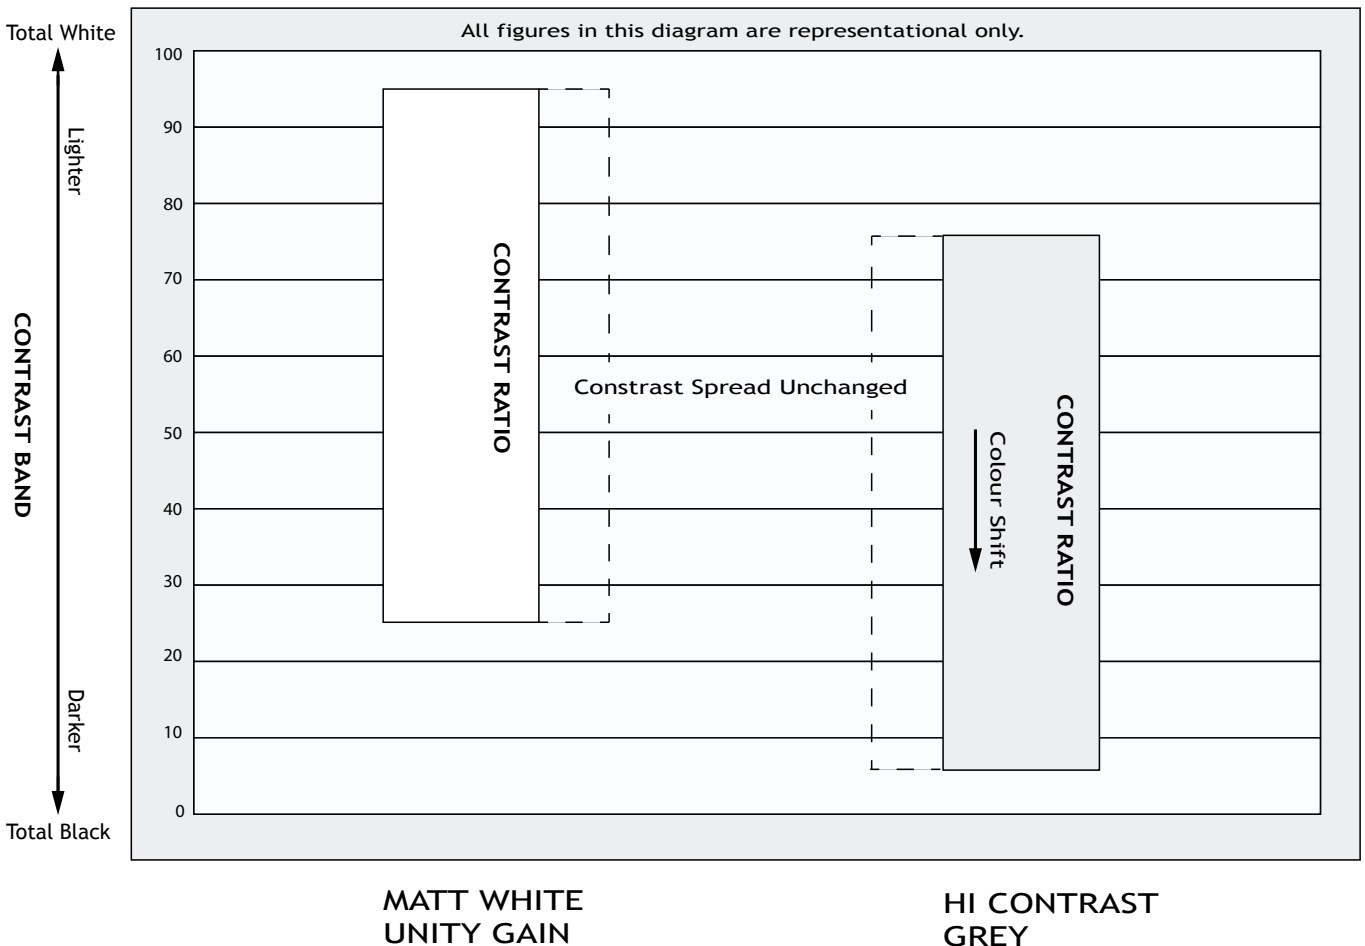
Total White

All figures in this diagram are representational only.

100
90
80
70
60
50
40
30
20
10
0

Lighter

CONTRAST BAND

Darker

Total Black

CONTRAST RATIO

Constrast Spread Unchanged

Colour Shift

CONTRAST RATIO

MATT WHITE
UNITY GAIN

HI CONTRAST
GREY